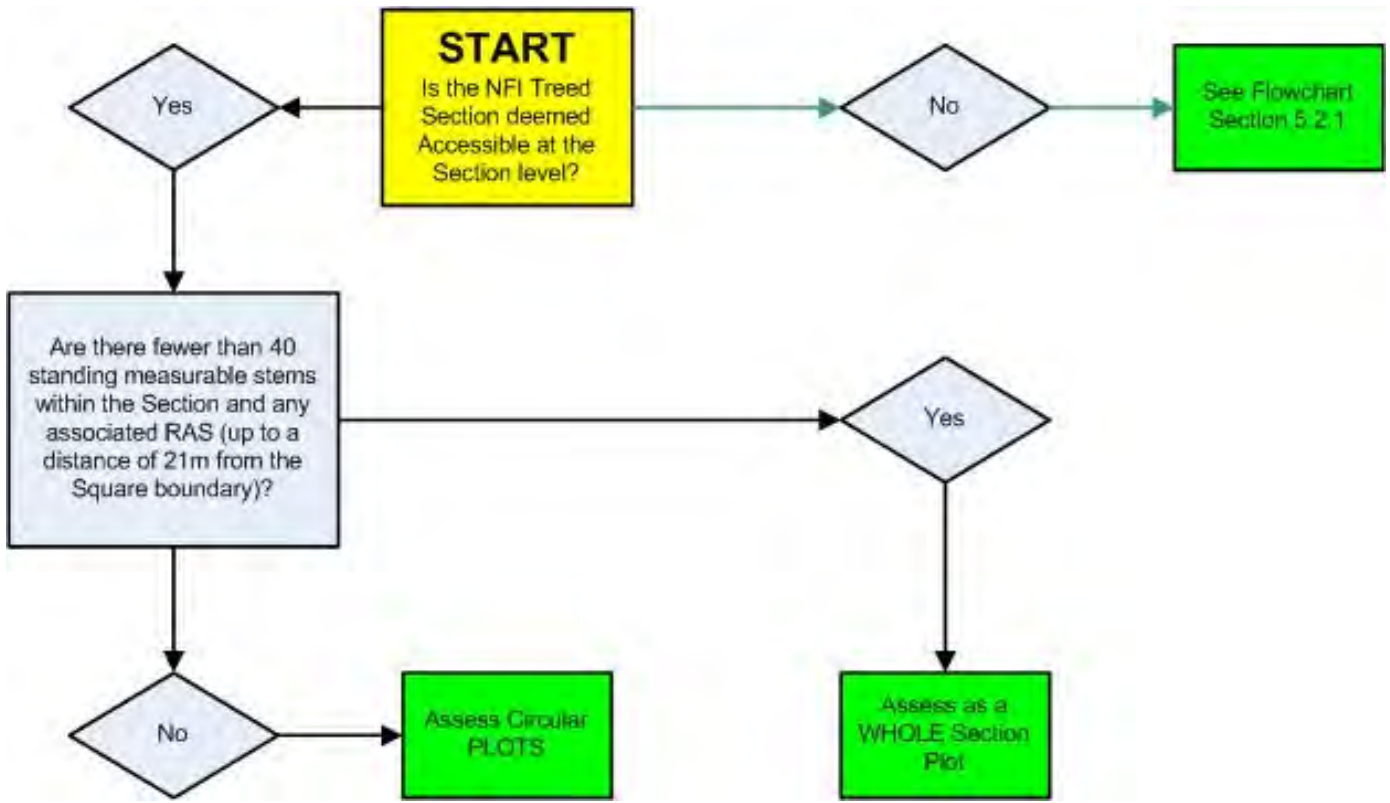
Yes

START
Is the NFI Treed Section deemed Accessible at the Section level?

No

See Flowchart Section 5.2.1

Are there fewer than 40 standing measurable stems within the Section and any associated RAS (up to a distance of 21m from the Square boundary)?

Yes

No

Assess Circular PLOTS

Assess as a WHOLE Section Plot